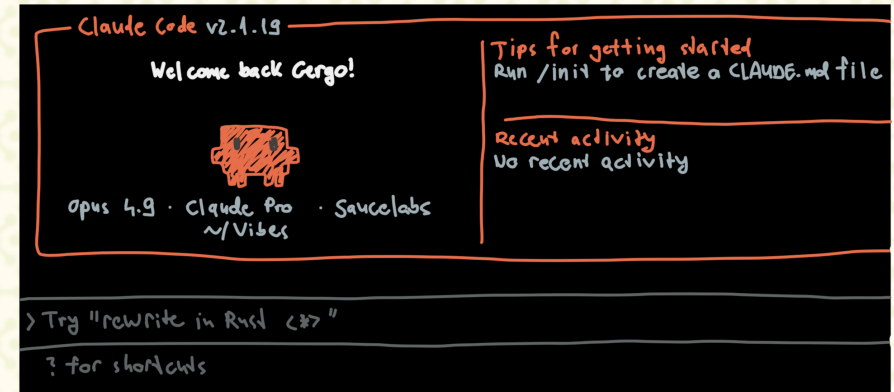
Claude Code v2.1.19

Welcome back Gergo!

Opus 4.9 · Claude Pro · Saucelabs
~/Vibes

Tips for getting started
Run /init to create a CLAUDE.md file

Recent activity
No recent activity

> Try "rewrite in Rust <*>"

? for shortcuts